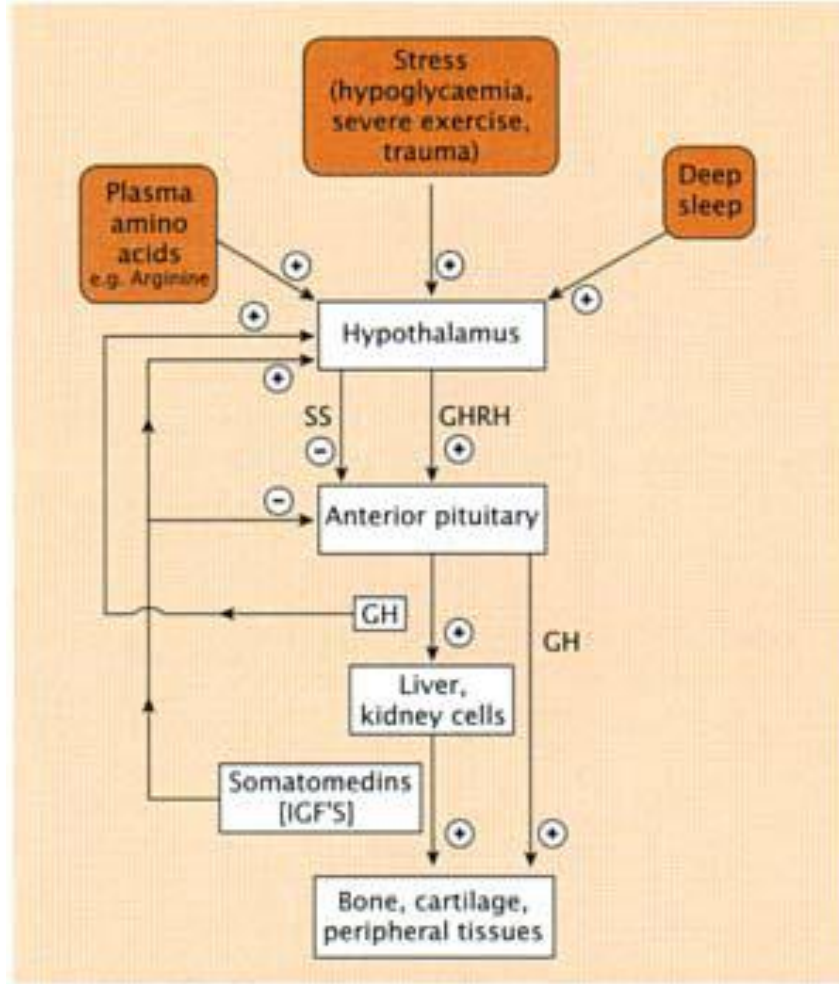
Stress (hypoglycaemia, severe exercise, trauma)

Plasma amino acids e.g. Arginine

Deep sleep

+

+

+

+

Hypothalamus

+

SS

GHRH

−

+

−

Anterior pituitary

GH

+

GH

Liver, kidney cells

Somatomedins [IGF'S]

+

+

Bone, cartilage, peripheral tissues